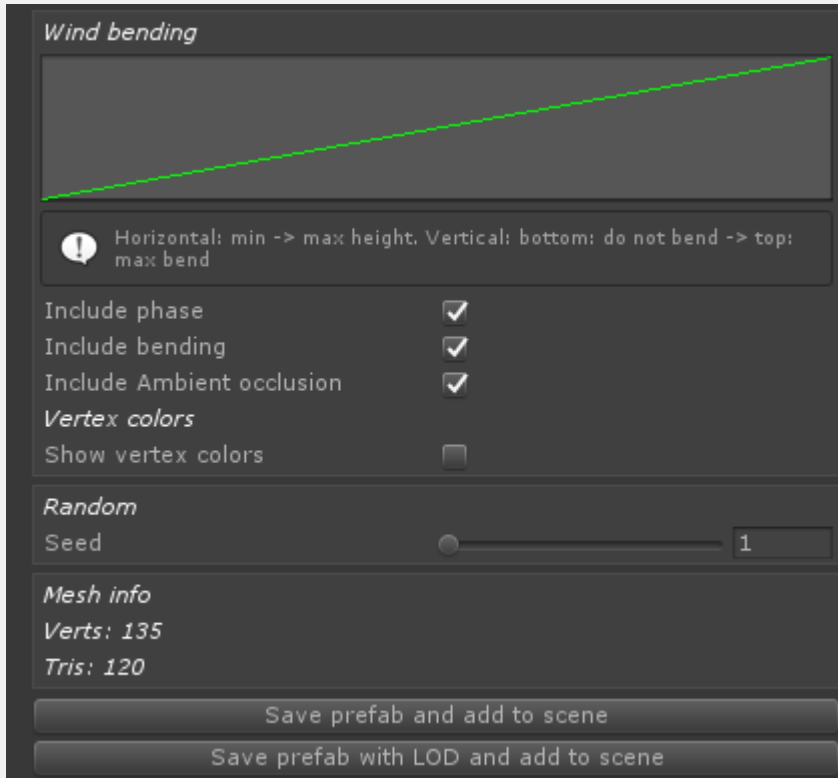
Wind bending

Horizontal: min -> max height. Vertical: bottom: do not bend -> top: max bend

Include phase
Include bending
Include Ambient occlusion
Vertex colors
Show vertex colors

Random
Seed 1

Mesh info
Verts: 135
Tris: 120

Save prefab and add to scene
Save prefab with LOD and add to scene